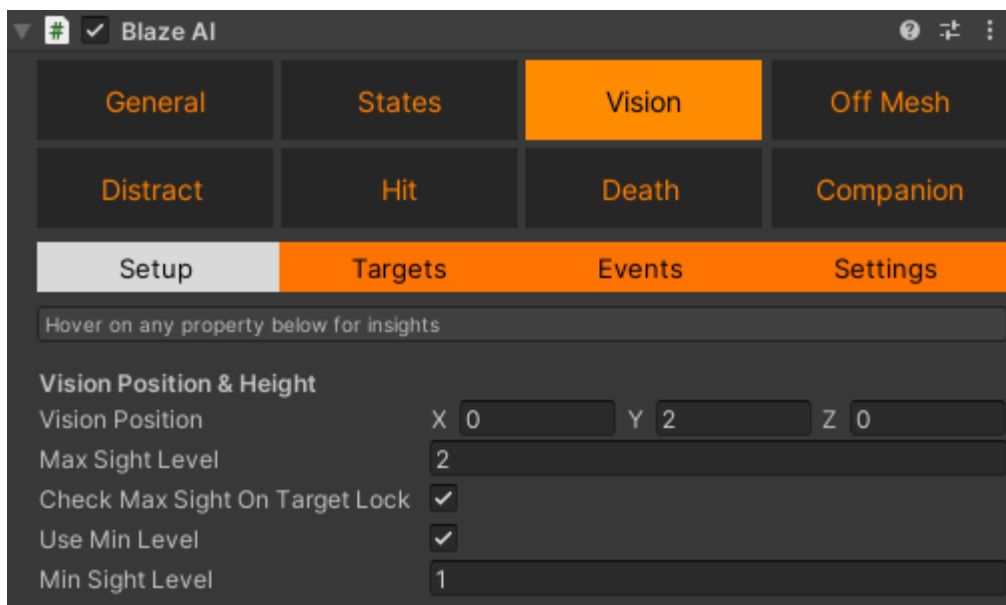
Blaze AI

General
States
Vision
Off Mesh
Distract
Hit
Death
Companion

Setup
Targets
Events
Settings

Hover on any property below for insights

Vision Position & Height
Vision Position X 0 Y 2 Z 0
Max Sight Level 2
Check Max Sight On Target Lock ✓
Use Min Level ✓
Min Sight Level 1